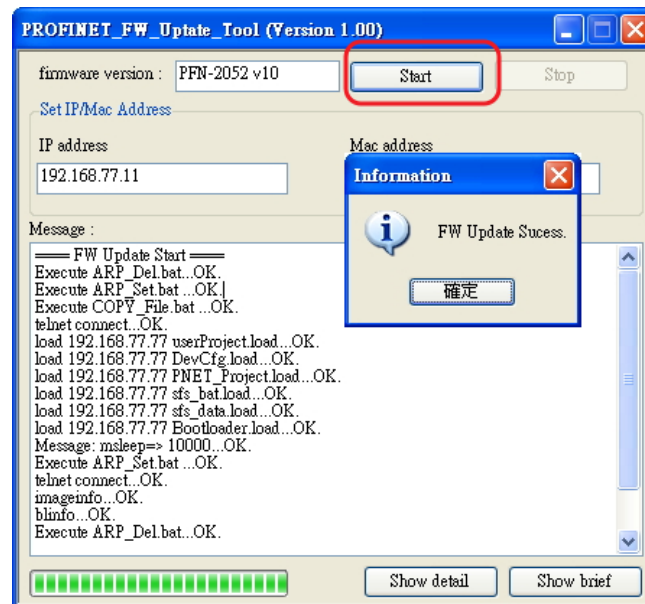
PROFINET_FW_Uptate_Tool (Version 1.00)

firmware version : PFN-2052 v10

Start

Stop

Set IP/Mac Address

IP address

192.168.77.11

Mac address

Information

FW Update Sucess.

確定

Message :

==== FW Update Start ====
Execute ARP_Del.bat...OK.
Execute ARP_Set.bat ...OK.
Execute COPY_File.bat ...OK.
telnet connect...OK.
load 192.168.77.77 userProject.load...OK.
load 192.168.77.77 DevCfg.load...OK.
load 192.168.77.77 PNET_Project.load...OK.
load 192.168.77.77 sfs_bat.load...OK.
load 192.168.77.77 sfs_data.load...OK.
load 192.168.77.77 Bootloader.load...OK.
Message: msleep=> 10000...OK.
Execute ARP_Set.bat ...OK.
telnet connect...OK.
imageinfo...OK.
blinfo...OK.
Execute ARP_Del.bat...OK.

Show detail

Show brief